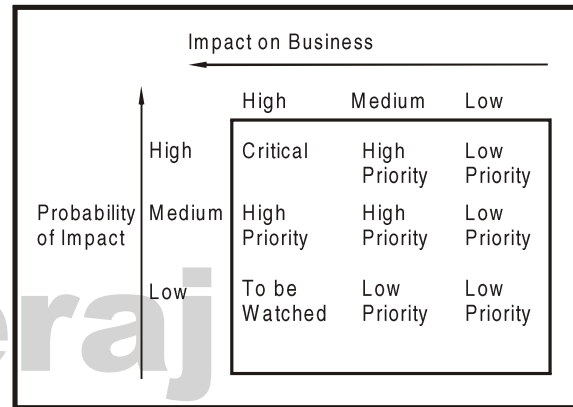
Impact on Business

| Probability of Impact | | High | Medium | Low |
|---|---|---|---|---|
| | High | Critical | High Priority | Low Priority |
| | Medium | High Priority | High Priority | Low Priority |
| | Low | To be Watched | Low Priority | Low Priority |

eraj